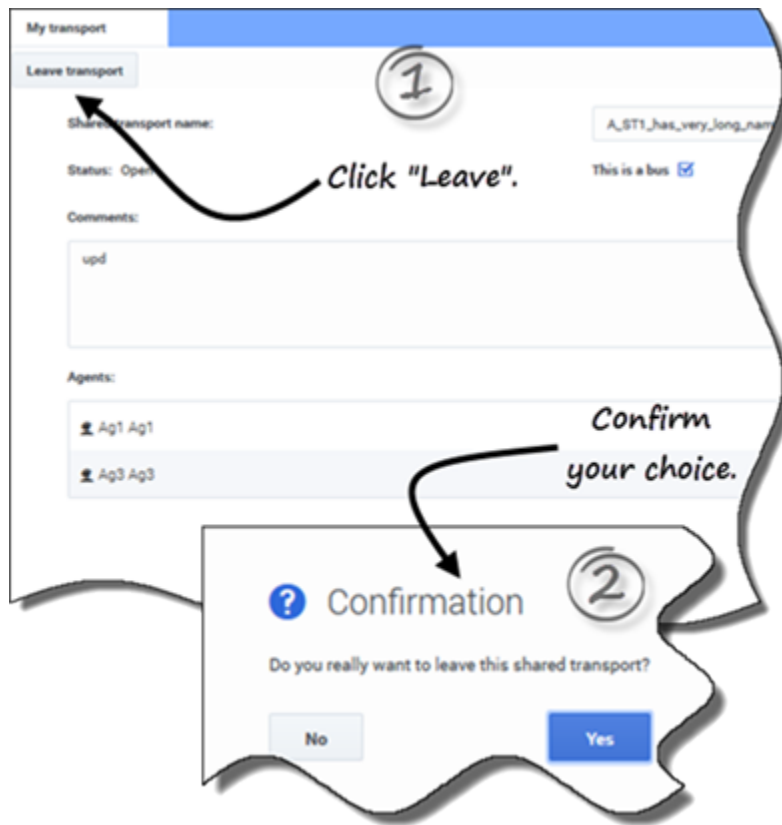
My transport

Leave transport

1

Shared transport name:

A_ST1_has_very_long_nam

Click "Leave".

Status: Open

This is a bus

Comments:

upd

Agents:

Ag1 Ag1

Ag3 Ag3

Confirm your choice.

2

Confirmation

Do you really want to leave this shared transport?

No

Yes